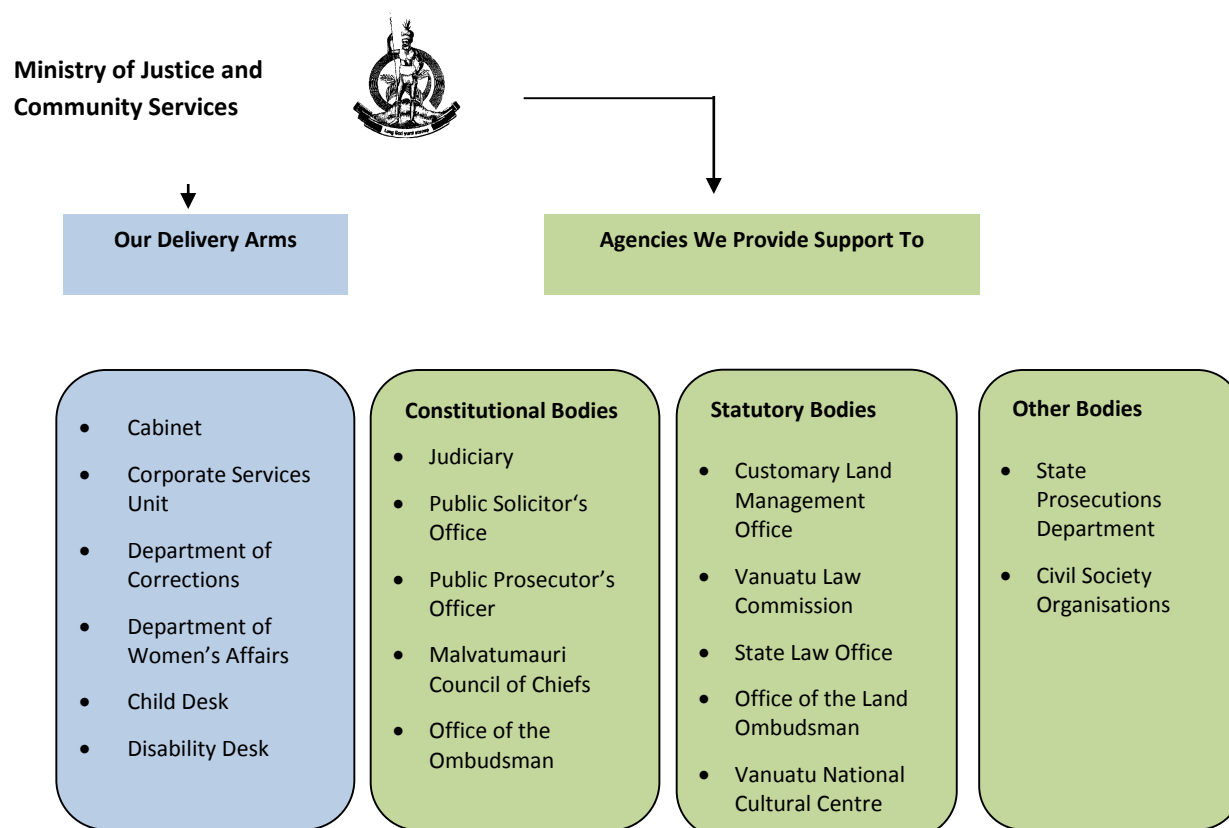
Ministry of Justice and Community Services

Long God yumi stanap

Our Delivery Arms

Agencies We Provide Support To

- Cabinet
- Corporate Services Unit
- Department of Corrections
- Department of Women's Affairs
- Child Desk
- Disability Desk

Constitutional Bodies

- Judiciary
- Public Solicitor's Office
- Public Prosecutor's Officer
- Malvatumauri Council of Chiefs
- Office of the Ombudsman

Statutory Bodies

- Customary Land Management Office
- Vanuatu Law Commission
- State Law Office
- Office of the Land Ombudsman
- Vanuatu National Cultural Centre

Other Bodies

- State Prosecutions Department
- Civil Society Organisations